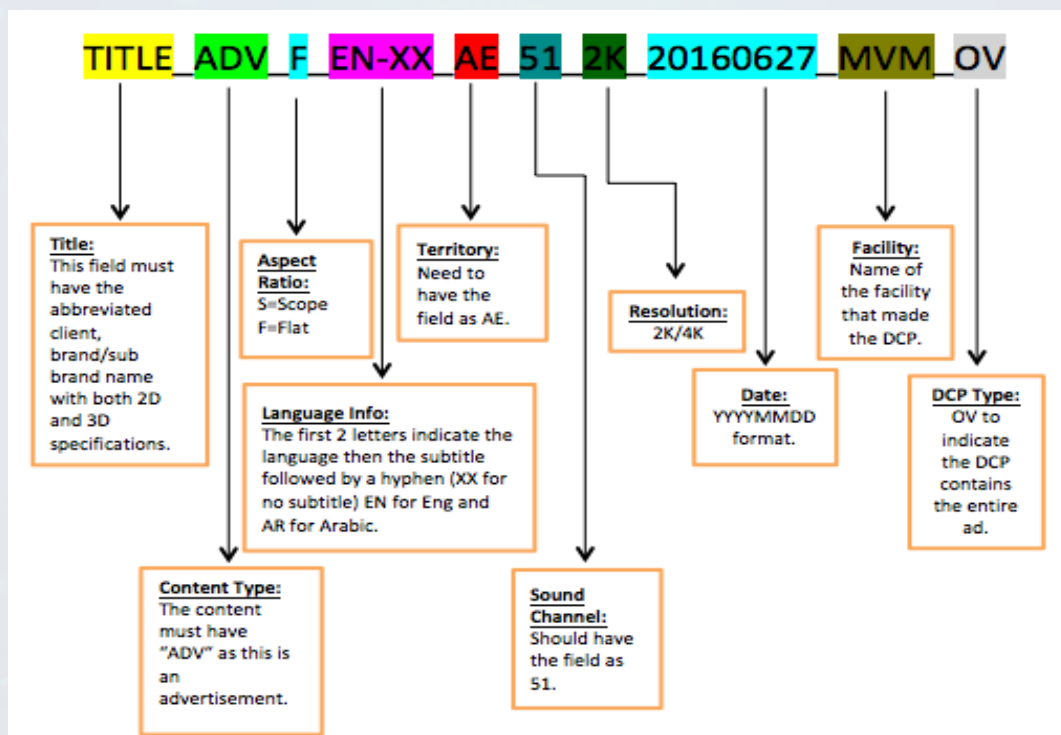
TITLE_ADV_F_EN-XX_AE_51_2K_20160627_MVM_OV

Title:
This field must have the abbreviated client, brand/sub brand name with both 2D and 3D specifications.

Aspect Ratio:
S=Scope
F=Flat

Territory:
Need to have the field as AE.

Resolution:
2K/4K

Facility:
Name of the facility that made the DCP.

Language Info:
The first 2 letters indicate the language then the subtitle followed by a hyphen (XX for no subtitle) EN for Eng and AR for Arabic.

Date:
YYYYMMDD format.

DCP Type:
OV to indicate the DCP contains the entire ad.

Content Type:
The content must have "ADV" as this is an advertisement.

Sound Channel:
Should have the field as 51.